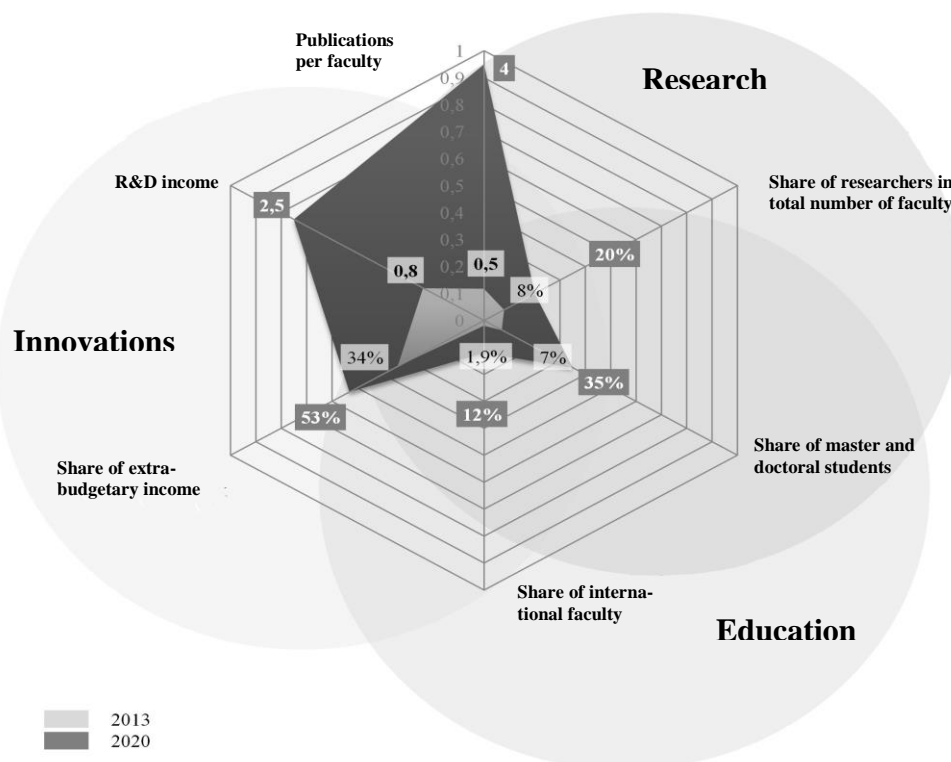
Publications per faculty

1
0,9
0,8
0,7
0,6
0,5
0,4
0,3
0,2
0,1
0

4

Research

R&D income

2,5

Share of researchers in total number of faculty

20%

0,8

0,5

8%

Innovations

34%

1,9%

7%

35%

53%

12%

Share of master and doctoral students

Share of extra-budgetary income

Share of international faculty

Education

2013
2020